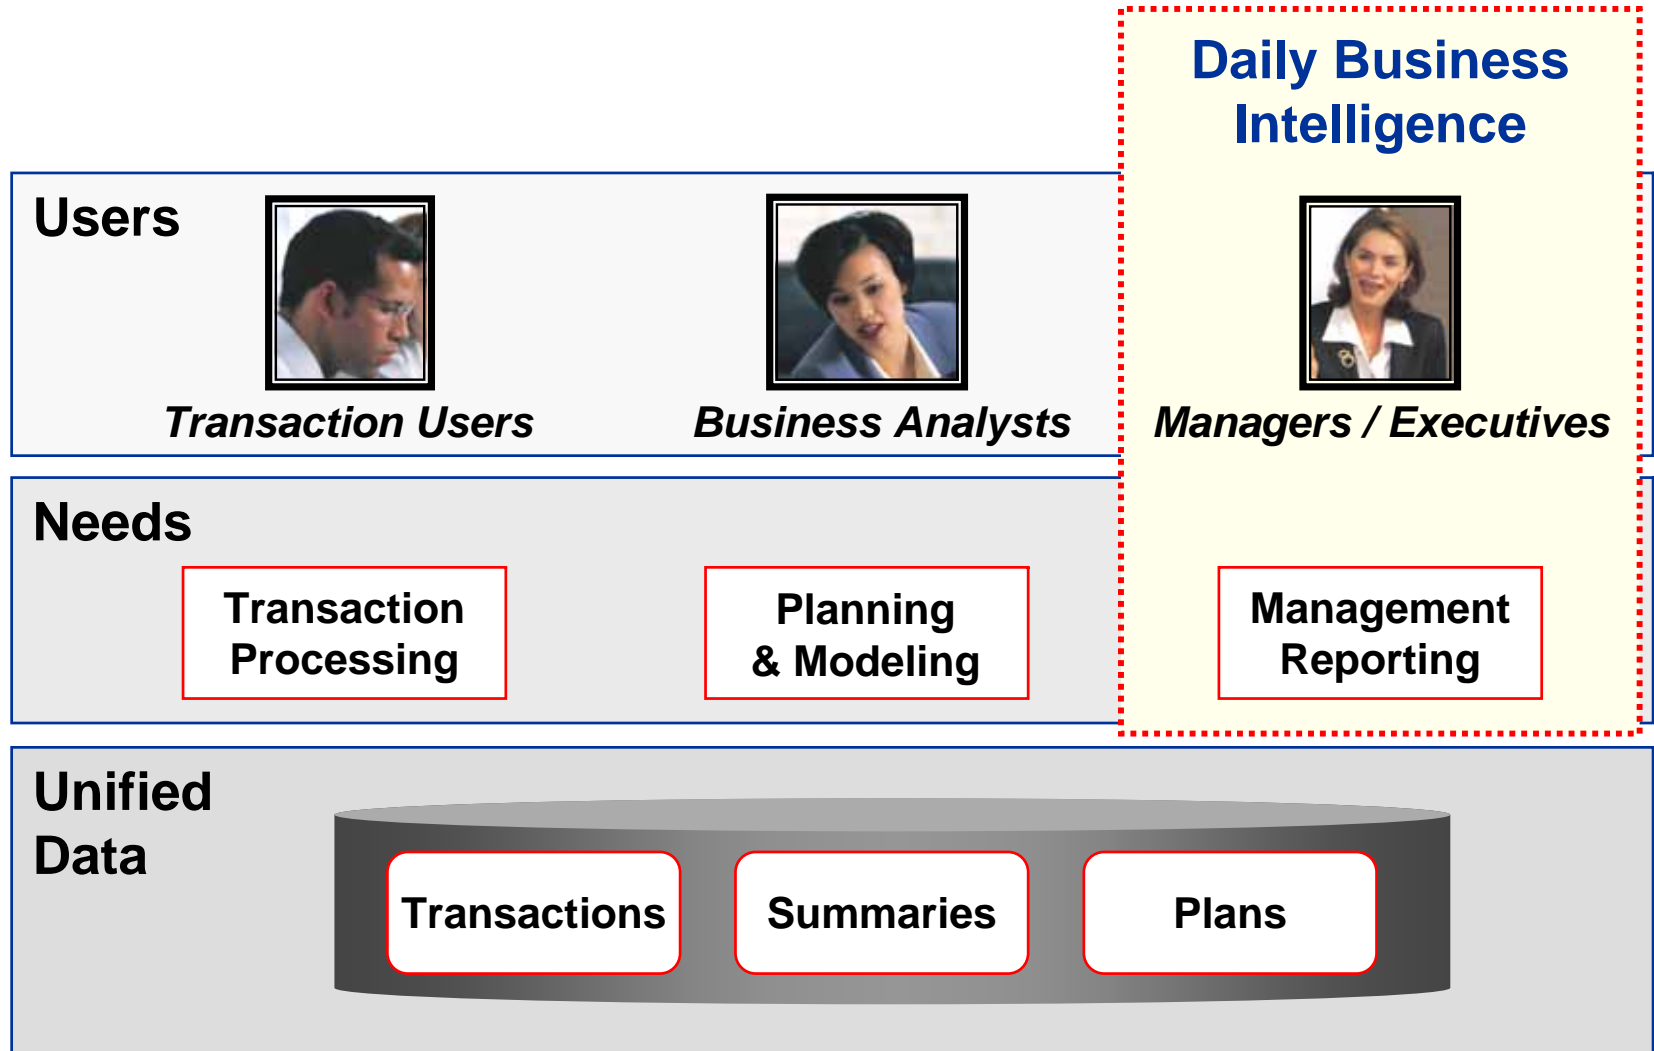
Daily Business Intelligence

Users

Transaction Users

Business Analysts

Managers / Executives

Needs

Transaction Processing

Planning & Modeling

Management Reporting

Unified Data

Transactions

Summaries

Plans